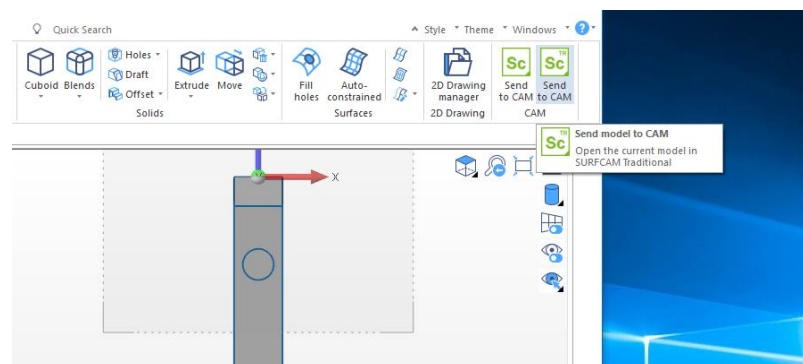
Quick Search

Style Theme Windows

Cuboid Blends Holes Draft Offset Extrude Move

Solids

Fill holes Auto-constrained

Surfaces

2D Drawing manager

2D Drawing

Sc Send to CAM Sc TM Send to CAM

CAM

Sc TM Send model to CAM
Open the current model in SURFCAM Traditional

X